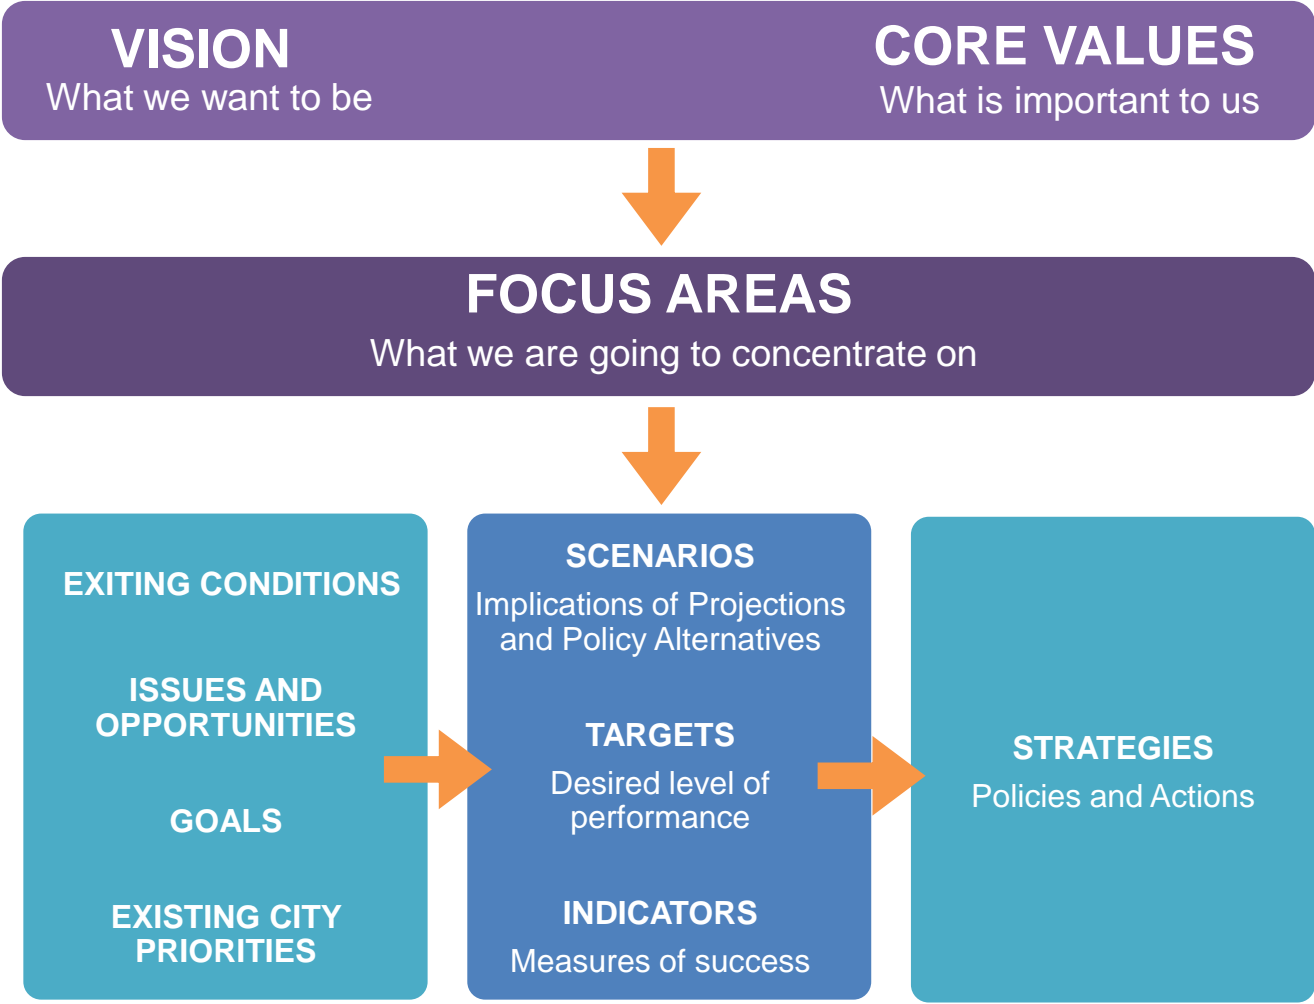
VISION
What we want to be

CORE VALUES
What is important to us

FOCUS AREAS
What we are going to concentrate on

EXITING CONDITIONS

ISSUES AND OPPORTUNITIES

GOALS

EXISTING CITY PRIORITIES

SCENARIOS
Implications of Projections and Policy Alternatives

TARGETS
Desired level of performance

INDICATORS
Measures of success

STRATEGIES
Policies and Actions